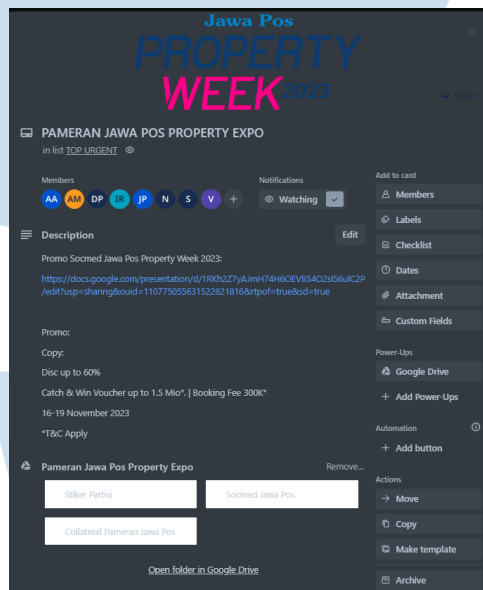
Jawa Pos
PROPERTY
WEEK 2023

Cover

PAMERAN JAWA POS PROPERTY EXPO
in list TOP URGENT

Members
AA AM DP IR JP N S V +

Notifications
Watching

Description
Edit

Promo Socmed Jawa Pos Property Week 2023:

https://docs.google.com/presentation/d/1RKh2Z7yAJmH74H6OEVB54O2sl56ulC2P/edit?usp=sharing&ouid=110775055631522821816&rtpof=true&sd=true

Promo:

Copy:

Disc up to 60%

Catch & Win Voucher up to 1.5 Mio*. | Booking Fee 300K*

16-19 November 2023

*T&C Apply

Pameran Jawa Pos Property Expo
Remove...

Stiker Partisi

Socmed Jawa Pos

Collateral Pameran Jawa Pos

Open folder in Google Drive

Add to card
Members
Labels
Checklist
Dates
Attachment
Custom Fields

Power-Ups
Google Drive
+ Add Power-Ups

Automation
+ Add button

Actions
→ Move
Copy
Make template
Archive